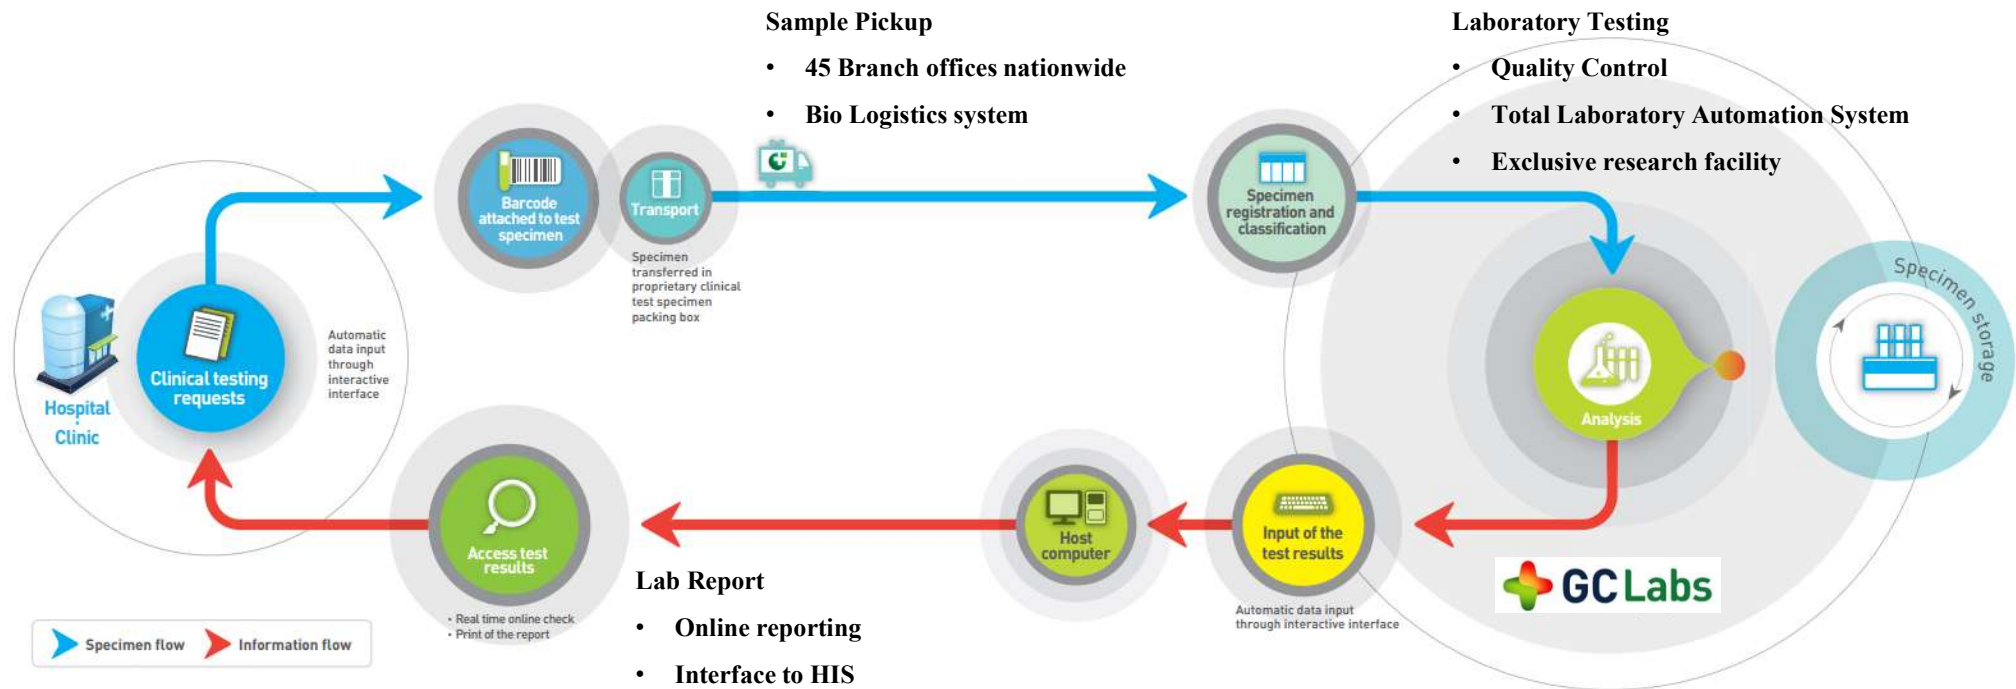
Sample Pickup

• 45 Branch offices nationwide

• Bio Logistics system

Laboratory Testing

• Quality Control

• Total Laboratory Automation System

• Exclusive research facility

Hospital
Clinic

Clinical testing requests

Automatic data input through interactive interface

Barcode attached to test specimen

Transport

Specimen transferred in proprietary clinical test specimen packing box

Specimen registration and classification

Analysis

Specimen storage

Input of the test results

Automatic data input through interactive interface

Host computer

Access test results

· Real time online check
· Print of the report

Lab Report

• Online reporting

• Interface to HIS

GC Labs

Specimen flow
Information flow